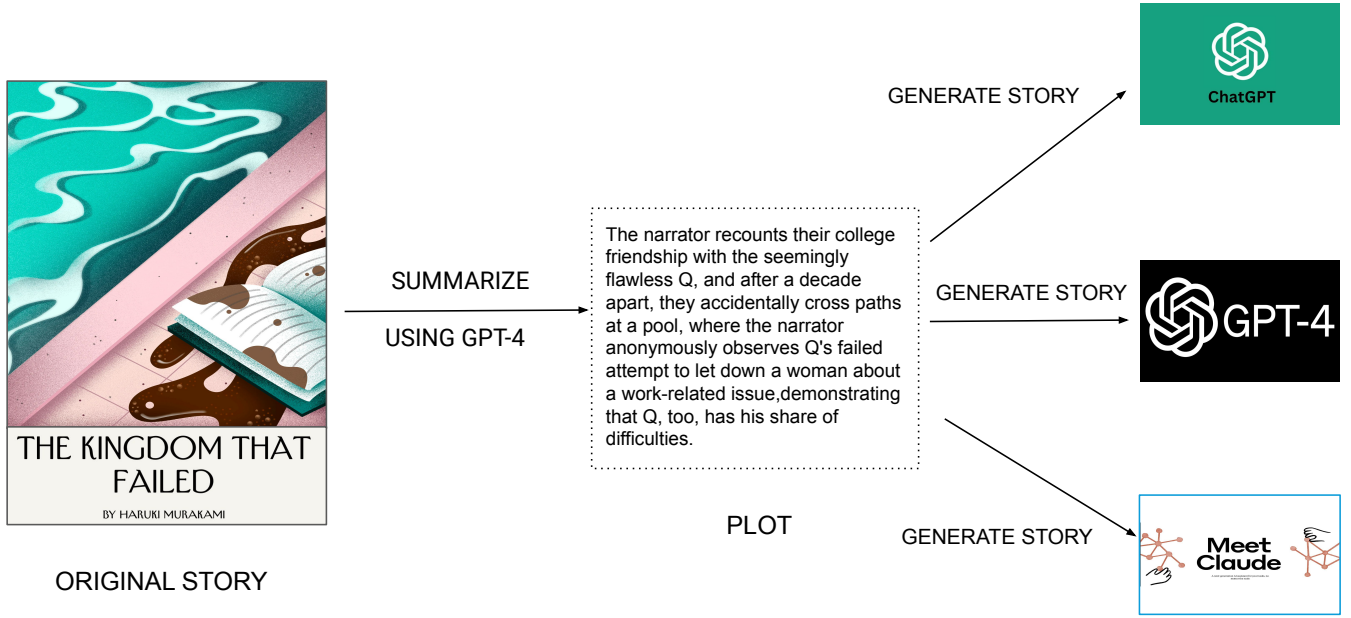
THE KINGDOM THAT FAILED

BY HARUKI MURAKAMI

ORIGINAL STORY

SUMMARIZE

USING GPT-4

The narrator recounts their college friendship with the seemingly flawless Q, and after a decade apart, they accidentally cross paths at a pool, where the narrator anonymously observes Q's failed attempt to let down a woman about a work-related issue,demonstrating that Q, too, has his share of difficulties.

PLOT

GENERATE STORY

ChatGPT

GENERATE STORY

GPT-4

GENERATE STORY

Meet Claude

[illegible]